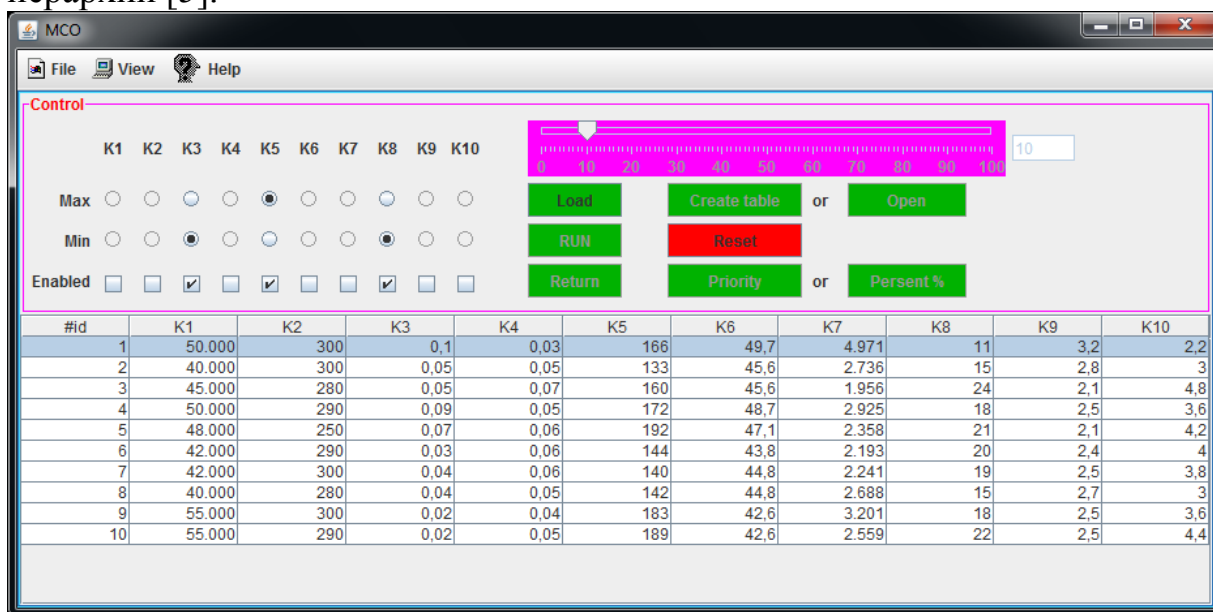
MCO

File View Help

Control

K1 K2 K3 K4 K5 K6 K7 K8 K9 K10

0 10 20 30 40 50 60 70 80 90 100

10

Max

Min

Enabled

Load

Create table

or

Open

RUN

Reset

Return

Priority

or

Persent %

| #id | K1 | K2 | K3 | K4 | K5 | K6 | K7 | K8 | K9 | K10 |
|---|---|---|---|---|---|---|---|---|---|---|
| 1 | 50.000 | 300 | 0,1 | 0,03 | 166 | 49,7 | 4.971 | 11 | 3,2 | 2,2 |
| 2 | 40.000 | 300 | 0,05 | 0,05 | 133 | 45,6 | 2.736 | 15 | 2,8 | 3 |
| 3 | 45.000 | 280 | 0,05 | 0,07 | 160 | 45,6 | 1.956 | 24 | 2,1 | 4,8 |
| 4 | 50.000 | 290 | 0,09 | 0,05 | 172 | 48,7 | 2.925 | 18 | 2,5 | 3,6 |
| 5 | 48.000 | 250 | 0,07 | 0,06 | 192 | 47,1 | 2.358 | 21 | 2,1 | 4,2 |
| 6 | 42.000 | 290 | 0,03 | 0,06 | 144 | 43,8 | 2.193 | 20 | 2,4 | 4 |
| 7 | 42.000 | 300 | 0,04 | 0,06 | 140 | 44,8 | 2.241 | 19 | 2,5 | 3,8 |
| 8 | 40.000 | 280 | 0,04 | 0,05 | 142 | 44,8 | 2.688 | 15 | 2,7 | 3 |
| 9 | 55.000 | 300 | 0,02 | 0,04 | 183 | 42,6 | 3.201 | 18 | 2,5 | 3,6 |
| 10 | 55.000 | 290 | 0,02 | 0,05 | 189 | 42,6 | 2.559 | 22 | 2,5 | 4,4 |